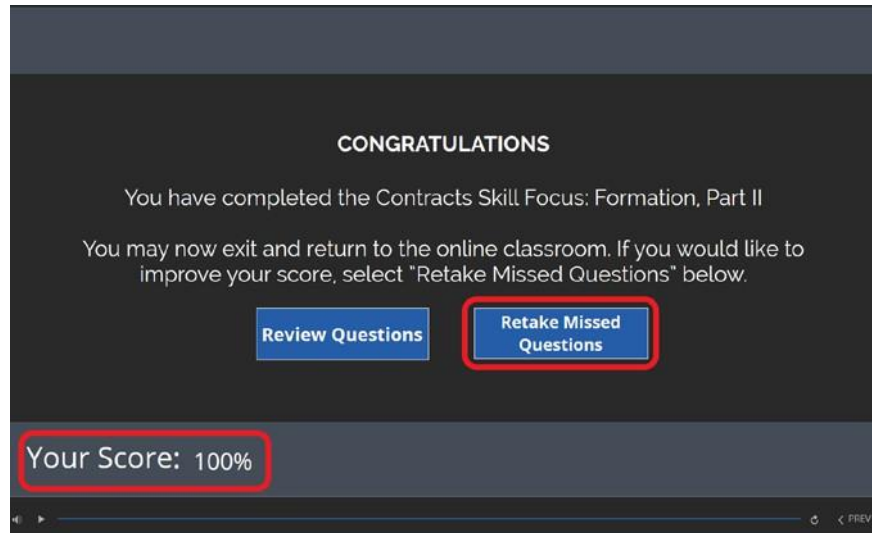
CONGRATULATIONS

You have completed the Contracts Skill Focus: Formation, Part II

You may now exit and return to the online classroom. If you would like to improve your score, select "Retake Missed Questions" below.

Review Questions

Retake Missed Questions

Your Score: 100%

< PREV